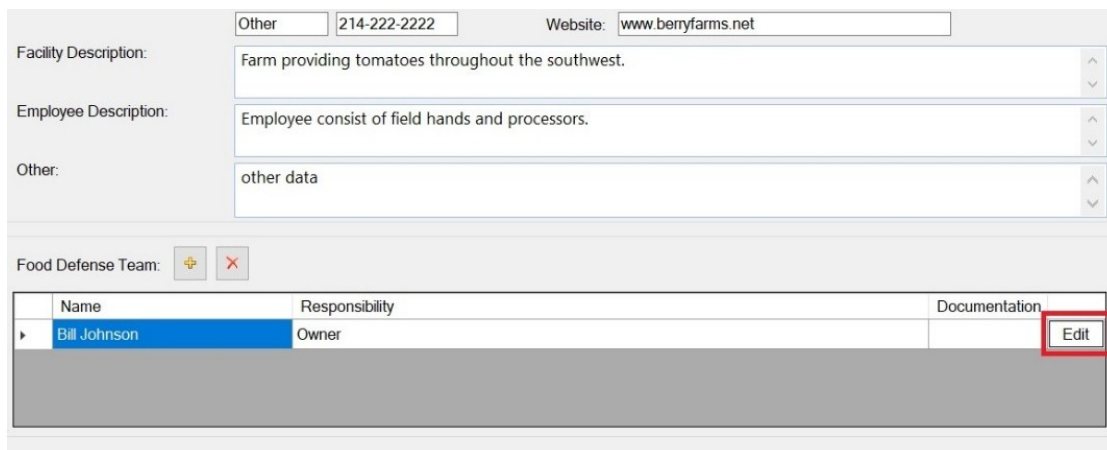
Other 214-222-2222 Website: www.berryfarms.net

Facility Description: Farm providing tomatoes throughout the southwest.

Employee Description: Employee consist of field hands and processors.

Other: other data

Food Defense Team:

| | Name | Responsibility | Documentation | |
|---|---|---|---|---|
| ▸ | Bill Johnson | Owner | | Edit |